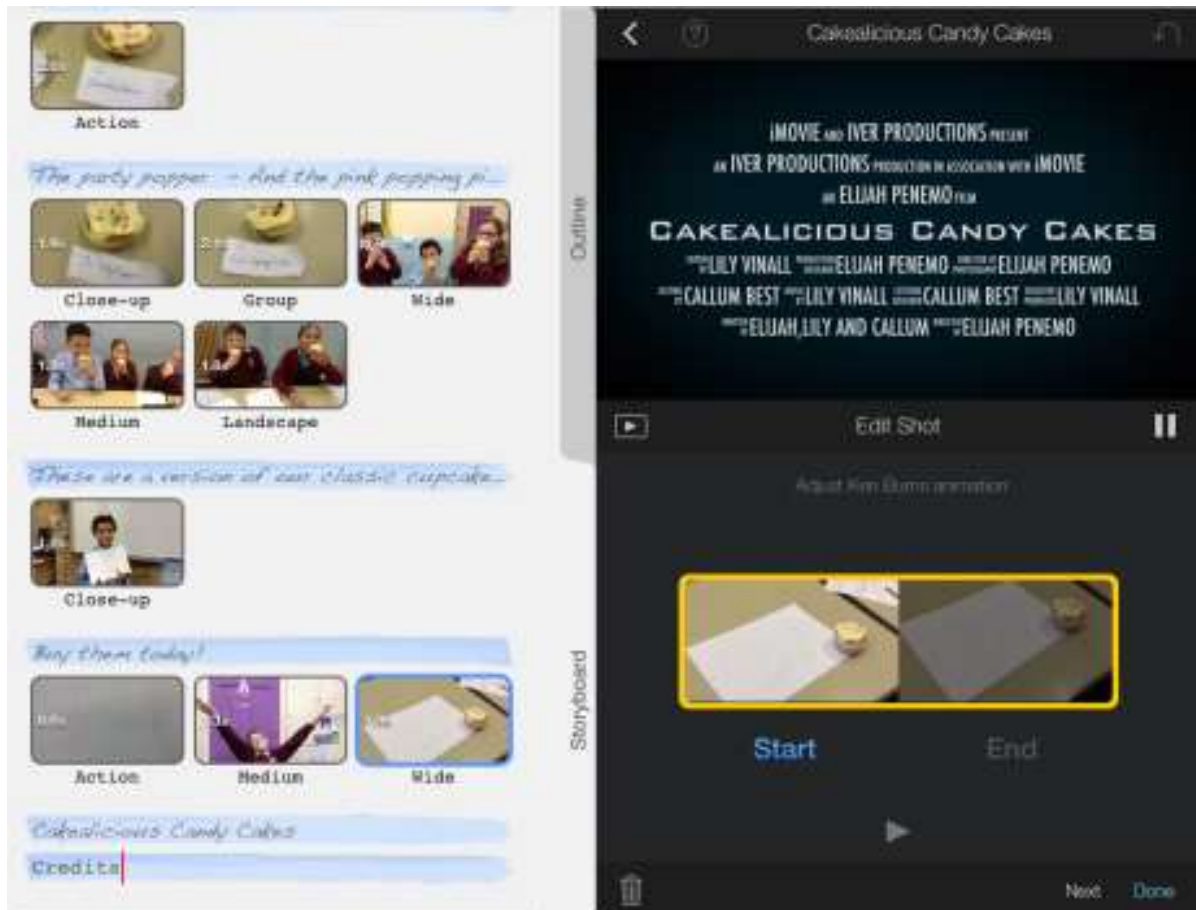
Action

The party popper - And the pink popping pi...

Close-up

Group

Wide

Medium

Landscape

These are a version of our classic cupcake...

Close-up

Buy them today!

Action

Medium

Wide

Cakealicious Candy Cakes

Credits

Outline

Storyboard

Cakealicious Candy Cakes

iMOVIE AND IVER PRODUCTIONS PRESENT

AN IVER PRODUCTIONS PRODUCTION IN ASSOCIATION WITH iMOVIE

AN ELIJAH PENEMO FILM

CAKEALICIOUS CANDY CAKES

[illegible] LILY VINALL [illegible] ELIJAH PENEMO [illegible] ELIJAH PENEMO

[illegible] CALLUM BEST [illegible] LILY VINALL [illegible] CALLUM BEST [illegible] LILY VINALL

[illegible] ELIJAH, LILY AND CALLUM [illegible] ELIJAH PENEMO

Edit Shot

Adjust Ken Burns animation

Start

End

Next

Done